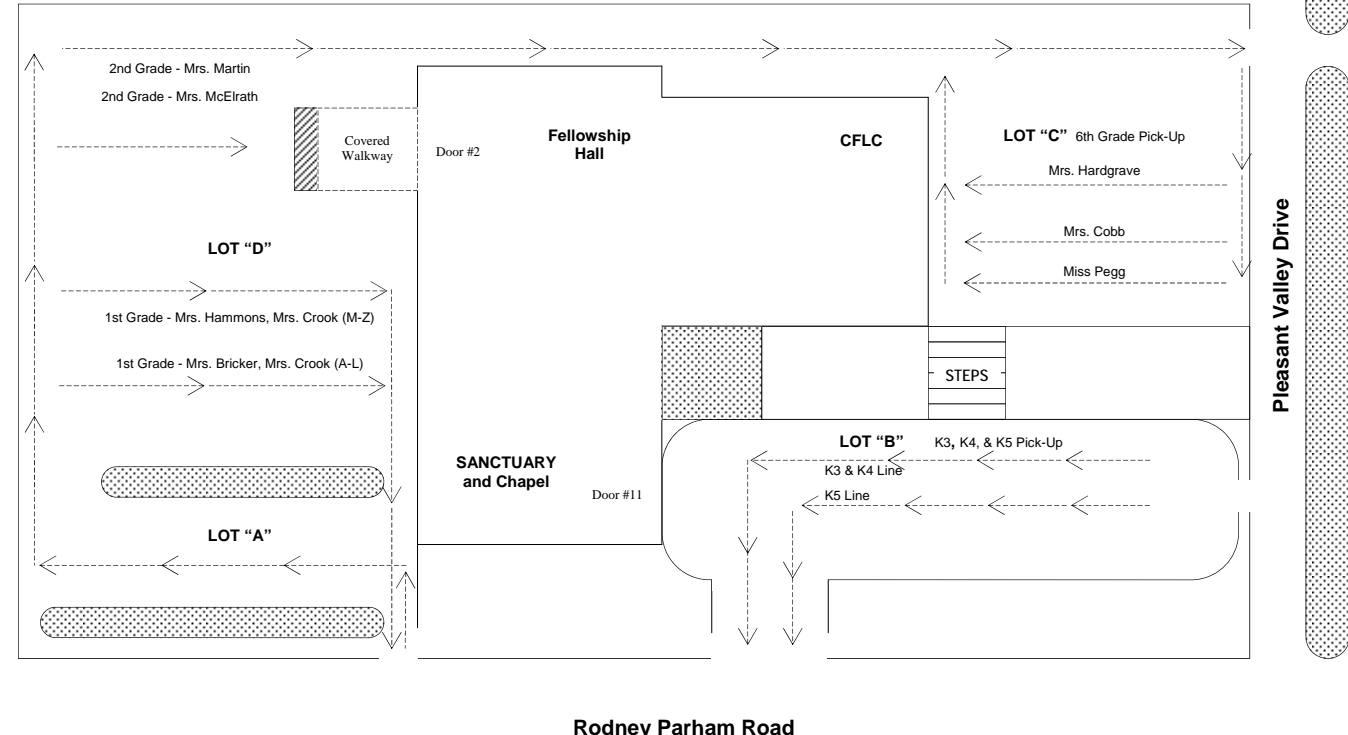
2nd Grade - Mrs. Martin

2nd Grade - Mrs. McElrath

Covered Walkway

Door #2

Fellowship Hall

CFLC

LOT "C" 6th Grade Pick-Up

Mrs. Hardgrave

Mrs. Cobb

Miss Pegg

LOT "D"

1st Grade - Mrs. Hammons, Mrs. Crook (M-Z)

1st Grade - Mrs. Bricker, Mrs. Crook (A-L)

STEPS

Pleasant Valley Drive

LOT "B" K3, K4, & K5 Pick-Up

K3 & K4 Line

K5 Line

SANCTUARY and Chapel

Door #11

LOT "A"

Rodney Parham Road